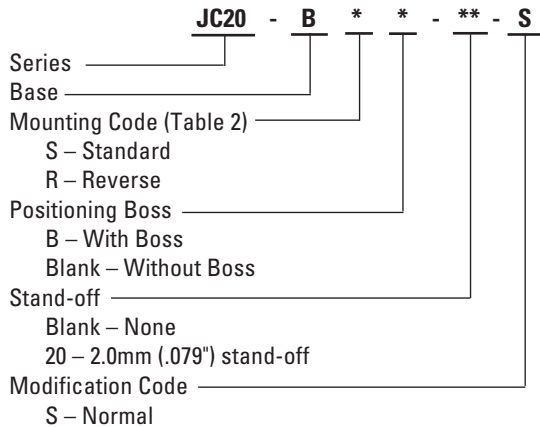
JC20 - B * * - ** - S

Series
Base
Mounting Code (Table 2)
S – Standard
R – Reverse
Positioning Boss
B – With Boss
Blank – Without Boss
Stand-off
Blank – None
20 – 2.0mm (.079") stand-off
Modification Code
S – Normal